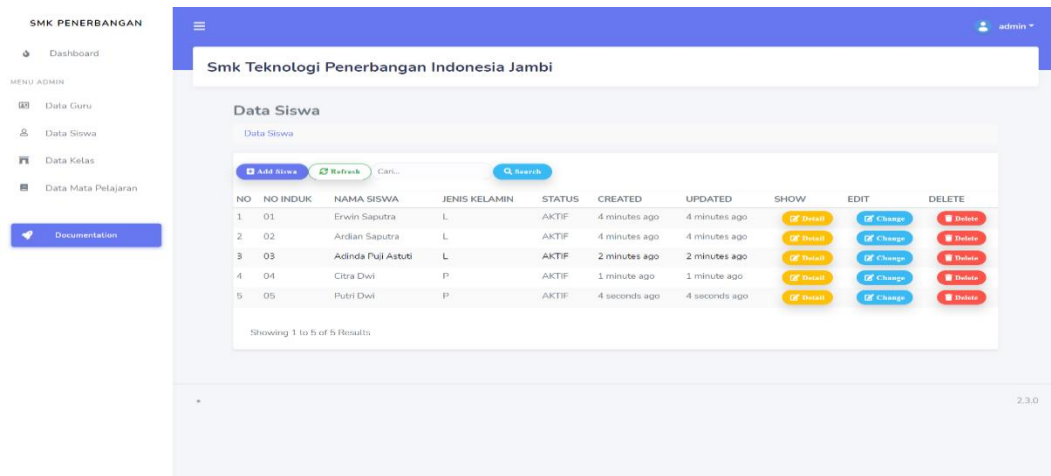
SMK PENERBANGAN

Dashboard

MENU ADMIN

Data Guru

Data Siswa

Data Kelas

Data Mata Pelajaran

Documentation

admin

Smk Teknologi Penerbangan Indonesia Jambi

Data Siswa

Data Siswa

Add Siswa Refresh Cari... Search

| NO | NO INDUK | NAMA SISWA | JENIS KELAMIN | STATUS | CREATED | UPDATED | SHOW | EDIT | DELETE |
|---|---|---|---|---|---|---|---|---|---|
| 1 | 01 | Erwin Saputra | L | AKTIF | 4 minutes ago | 4 minutes ago | Detail | Change | Delete |
| 2 | 02 | Ardian Saputra | L | AKTIF | 4 minutes ago | 4 minutes ago | Detail | Change | Delete |
| 3 | 03 | Adinda Puji Astuti | L | AKTIF | 2 minutes ago | 2 minutes ago | Detail | Change | Delete |
| 4 | 04 | Citra Dwi | P | AKTIF | 1 minute ago | 1 minute ago | Detail | Change | Delete |
| 5 | 05 | Putri Dwi | P | AKTIF | 4 seconds ago | 4 seconds ago | Detail | Change | Delete |

Showing 1 to 5 of 5 Results

2.3.0